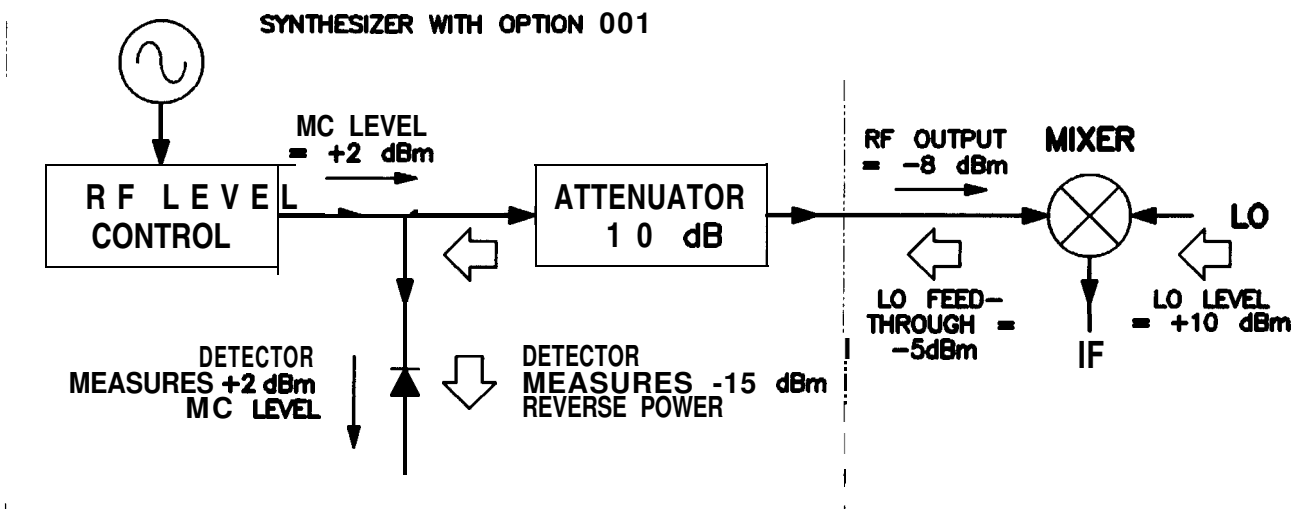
SYNTHESIZER WITH OPTION 001

MC LEVEL = +2 dBm

RF LEVEL CONTROL

ATTENUATOR 10 dB

RF OUTPUT = -8 dBm

MIXER

LO

LO FEED-THROUGH = -5dBm

LO LEVEL = +10 dBm

IF

DETECTOR MEASURES +2 dBm MC LEVEL

DETECTOR MEASURES -15 dBm REVERSE POWER